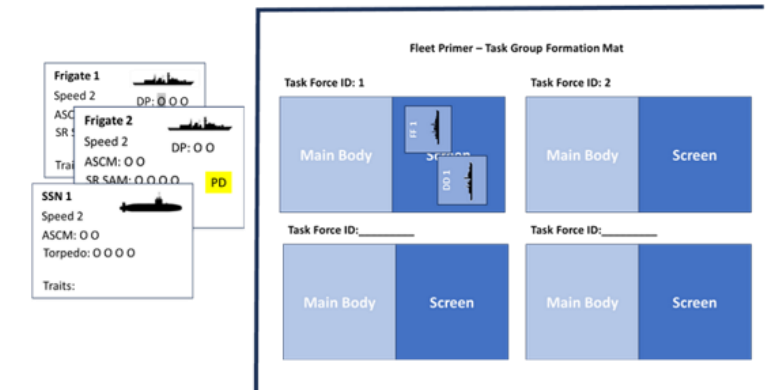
Frigate 1
Speed 2
ASC
SR S
Trait
DP: O O O

Frigate 2
Speed 2
DP: O O
ASCM: O O
SR SAM: O O O O
PD

SSN 1
Speed 2
ASCM: O O
Torpedo: O O O O
Traits:

Fleet Primer – Task Group Formation Mat

Task Force ID: 1
Main Body
Screen
FF 1
DD 1

Task Force ID: 2
Main Body
Screen

Task Force ID:_________
Main Body
Screen

Task Force ID:_________
Main Body
Screen